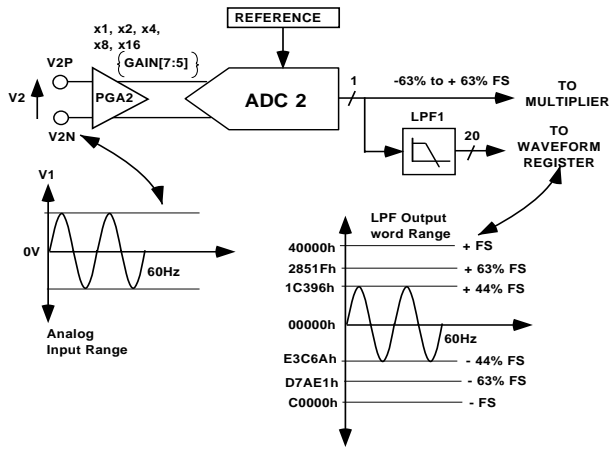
REFERENCE

x1, x2, x4, x8, x16
GAIN[7:5]

V2P
V2
PGA2
V2N

ADC 2

1
-63% to + 63% FS

TO MULTIPLIER

LPF1
20

TO WAVEFORM REGISTER

V1
0V
60Hz

Analog Input Range

LPF Output word Range
40000h + FS
2851Fh + 63% FS
1C396h + 44% FS
00000h
60Hz
E3C6Ah - 44% FS
D7AE1h - 63% FS
C0000h - FS